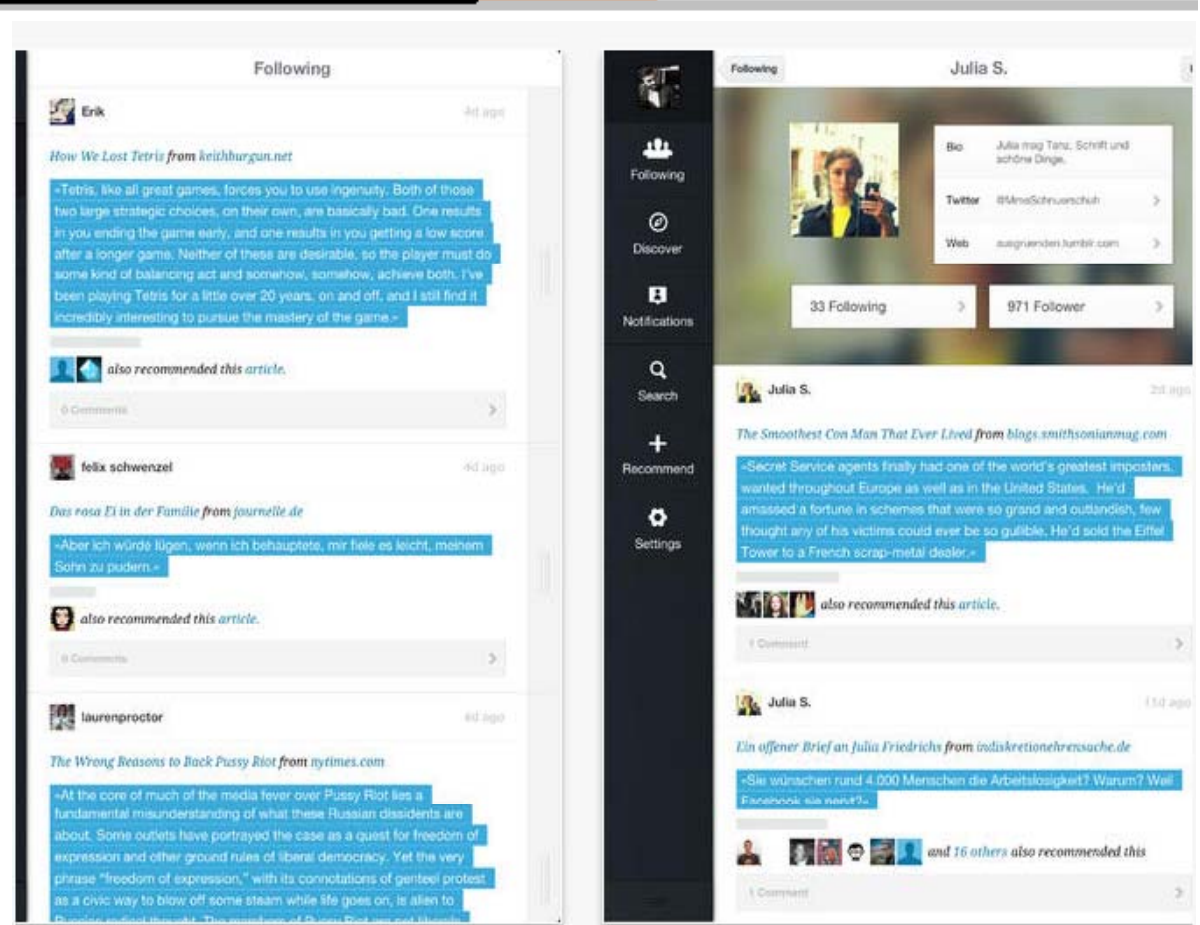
Following

Erik 4d ago

How We Lost Tetris from keithburgun.net

»Tetris, like all great games, forces you to use ingenuity. Both of those two large strategic choices, on their own, are basically bad. One results in you ending the game early, and one results in you getting a low score after a longer game. Neither of these are desirable, so the player must do some kind of balancing act and somehow, somehow, achieve both. I've been playing Tetris for a little over 20 years, on and off, and I still find it incredibly interesting to pursue the mastery of the game.«

also recommended this article.

0 Comments

felix schwenzel 4d ago

Das rosa Ei in der Familie from journelle.de

»Aber ich würde lügen, wenn ich behauptete, mir fiele es leicht, meinem Sohn zu pudern.«

also recommended this article.

0 Comments

laurenproctor 6d ago

The Wrong Reasons to Back Pussy Riot from nytimes.com

»At the core of much of the media fever over Pussy Riot lies a fundamental misunderstanding of what these Russian dissidents are about. Some outlets have portrayed the case as a quest for freedom of expression and other ground rules of liberal democracy. Yet the very phrase "freedom of expression," with its connotations of genteel protest as a civic way to blow off some steam while life goes on, is alien to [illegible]

Following

Discover

Notifications

Search

Recommend

Settings

Following

Julia S.

Bio Julia mag Tanz, Schrift und schöne Dinge.

Twitter @MinaSchnuerschuh

Web ausgruenden.tumblr.com

33 Following

971 Follower

Julia S. 2d ago

The Smoothest Con Man That Ever Lived from blogs.smithsonianmag.com

»Secret Service agents finally had one of the world's greatest imposters, wanted throughout Europe as well as in the United States. He'd amassed a fortune in schemes that were so grand and outlandish, few thought any of his victims could ever be so gullible. He'd sold the Eiffel Tower to a French scrap-metal dealer.«

also recommended this article.

1 Comment

Julia S. 11d ago

Ein offener Brief an Julia Friedrichs from indiskretionehrensache.de

»Sie wünschen rund 4.000 Menschen die Arbeitslosigkeit? Warum? Weil Facebook sie nervt?«

and 16 others also recommended this

1 Comment